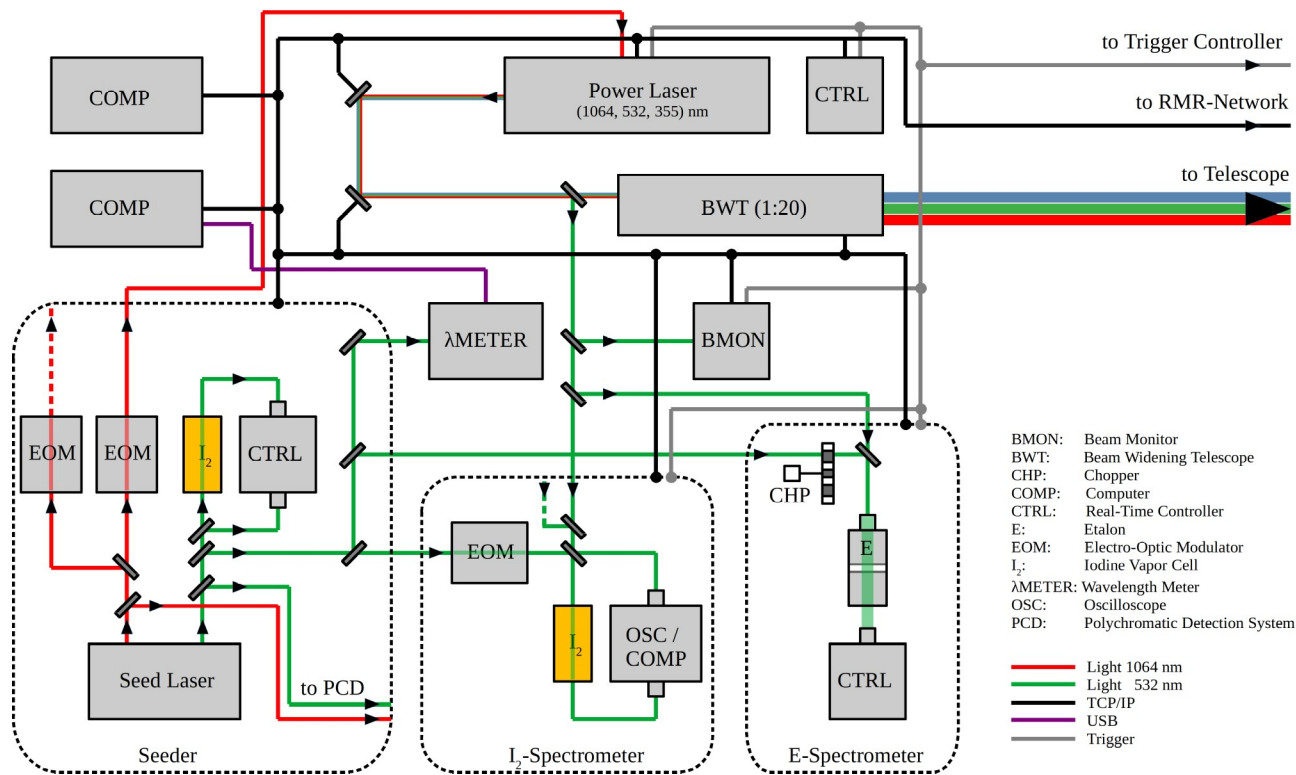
COMP

COMP

Power Laser
(1064, 532, 355) nm

CTRL

to Trigger Controller

to RMR-Network

to Telescope

BWT (1:20)

λMETER

BMON

EOM

EOM

$I_2$

CTRL

Seed Laser

to PCD

Seeder

EOM

$I_2$

OSC / COMP

$I_2$-Spectrometer

CHP

E

CTRL

E-Spectrometer

BMON: Beam Monitor
BWT: Beam Widening Telescope
CHP: Chopper
COMP: Computer
CTRL: Real-Time Controller
E: Etalon
EOM: Electro-Optic Modulator
$I_2$: Iodine Vapor Cell
λMETER: Wavelength Meter
OSC: Oscilloscope
PCD: Polychromatic Detection System

Light 1064 nm
Light 532 nm
TCP/IP
USB
Trigger